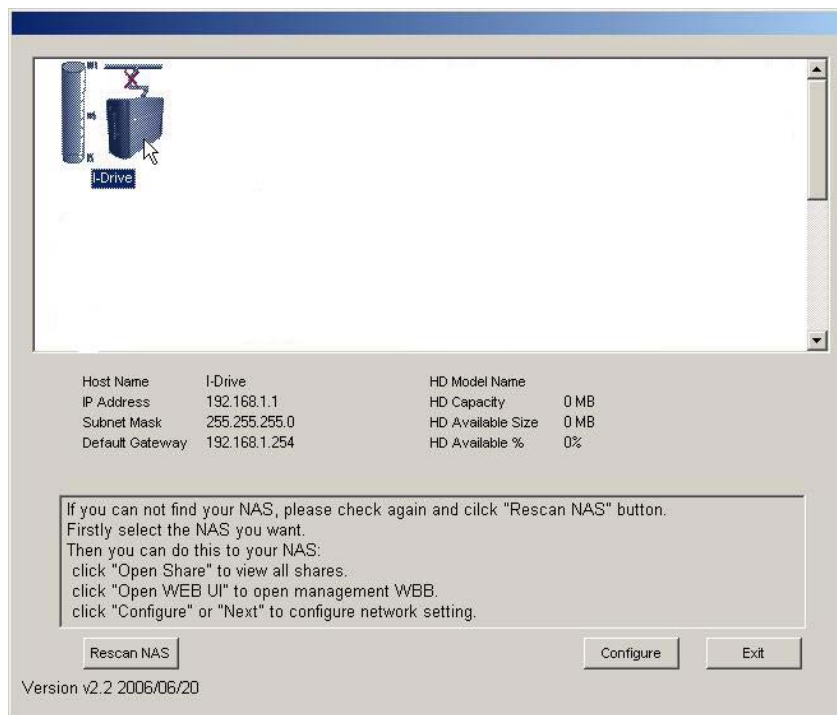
I-Drive

| | | | |
|---|---|---|---|
| Host Name | I-Drive | HD Model Name | |
| IP Address | 192.168.1.1 | HD Capacity | 0 MB |
| Subnet Mask | 255.255.255.0 | HD Available Size | 0 MB |
| Default Gateway | 192.168.1.254 | HD Available % | 0% |

If you can not find your NAS, please check again and cilck "Rescan NAS" button.
Firstly select the NAS you want.
Then you can do this to your NAS:
click "Open Share" to view all shares.
click "Open WEB UI" to open management WBB.
click "Configure" or "Next" to configure network setting.

Rescan NAS

Configure

Exit

Version v2.2 2006/06/20